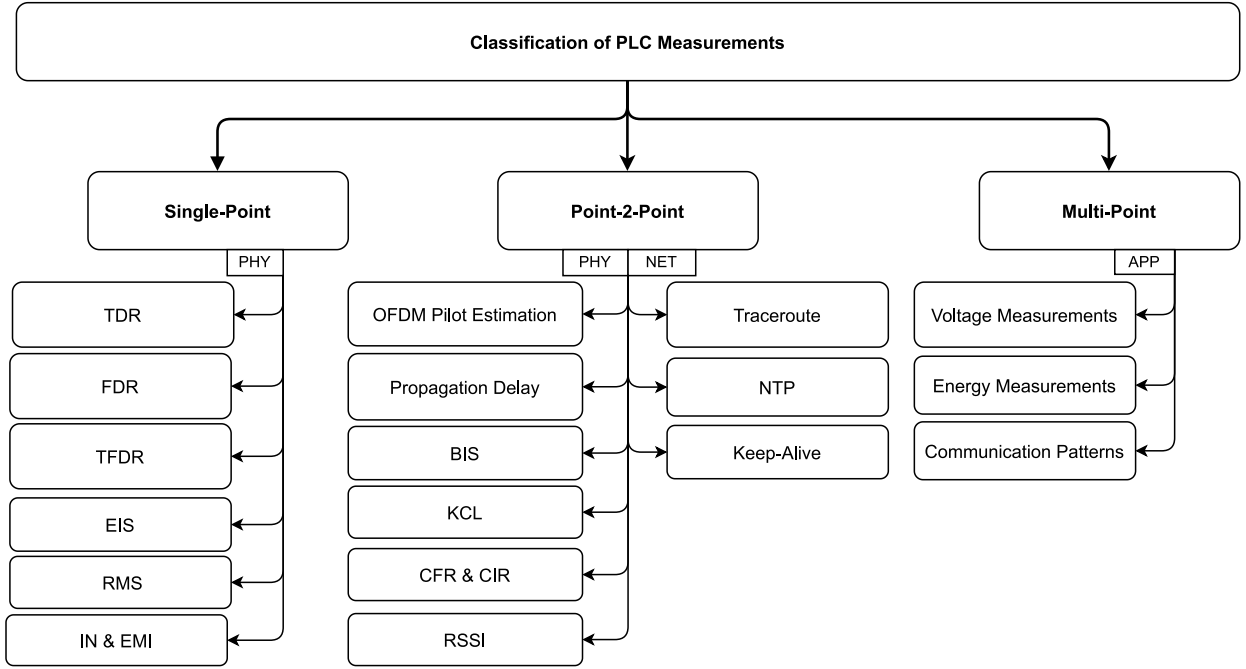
Classification of PLC Measurements

Single-Point

PHY

TDR

FDR

TFDR

EIS

RMS

IN & EMI

Point-2-Point

PHY

NET

OFDM Pilot Estimation

Propagation Delay

BIS

KCL

CFR & CIR

RSSI

Traceroute

NTP

Keep-Alive

Multi-Point

APP

Voltage Measurements

Energy Measurements

Communication Patterns